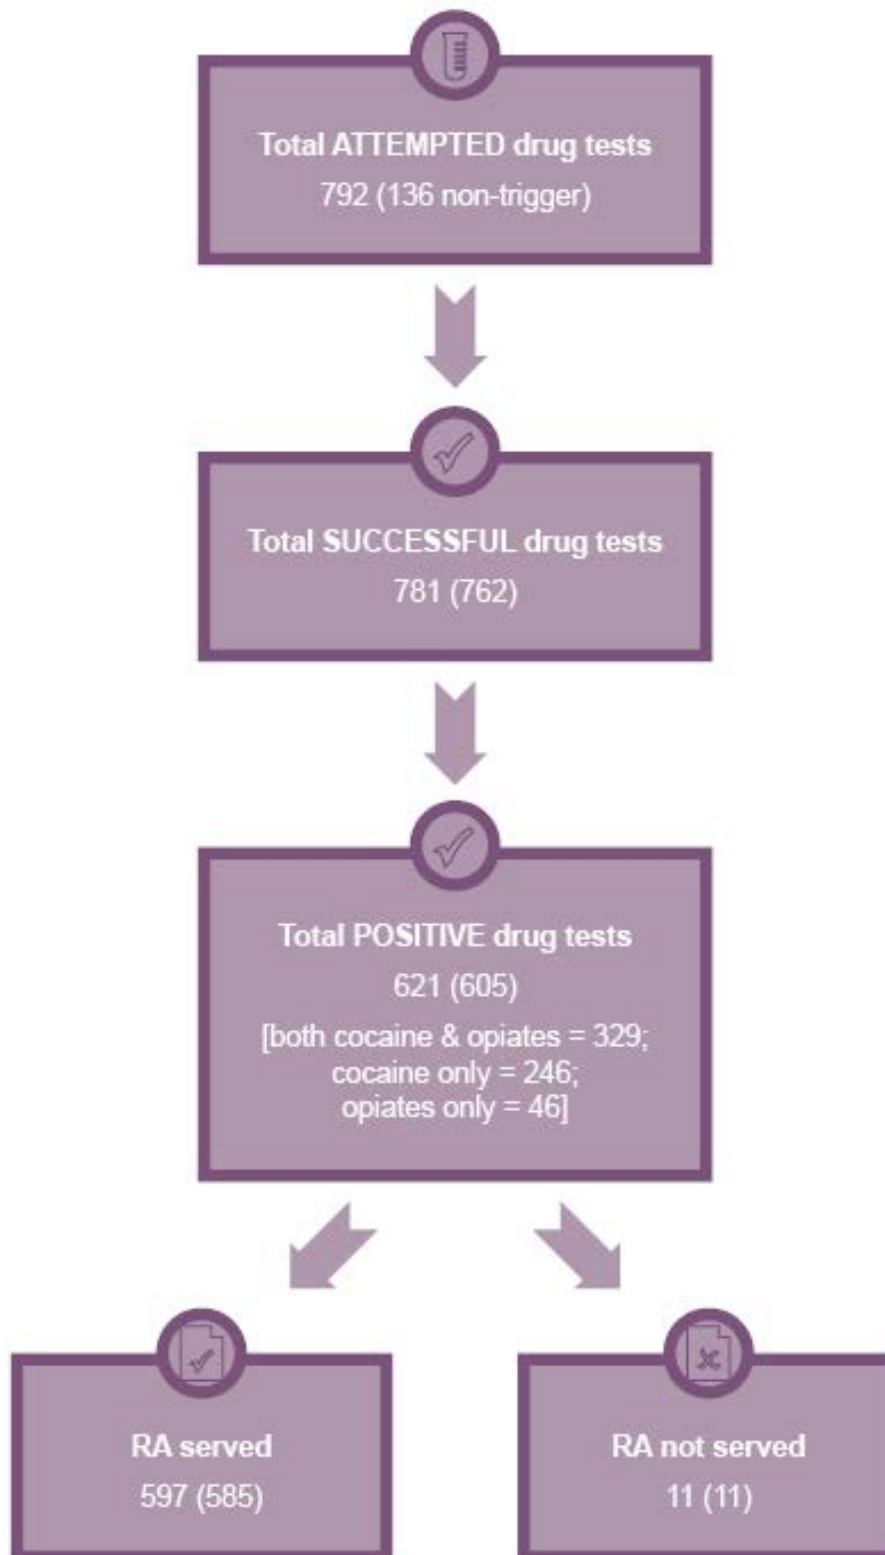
Total ATTEMPTED drug tests
792 (136 non-trigger)

Total SUCCESSFUL drug tests
781 (762)

Total POSITIVE drug tests
621 (605)
[both cocaine & opiates = 329; cocaine only = 246; opiates only = 46]

RA served
597 (585)

RA not served
11 (11)